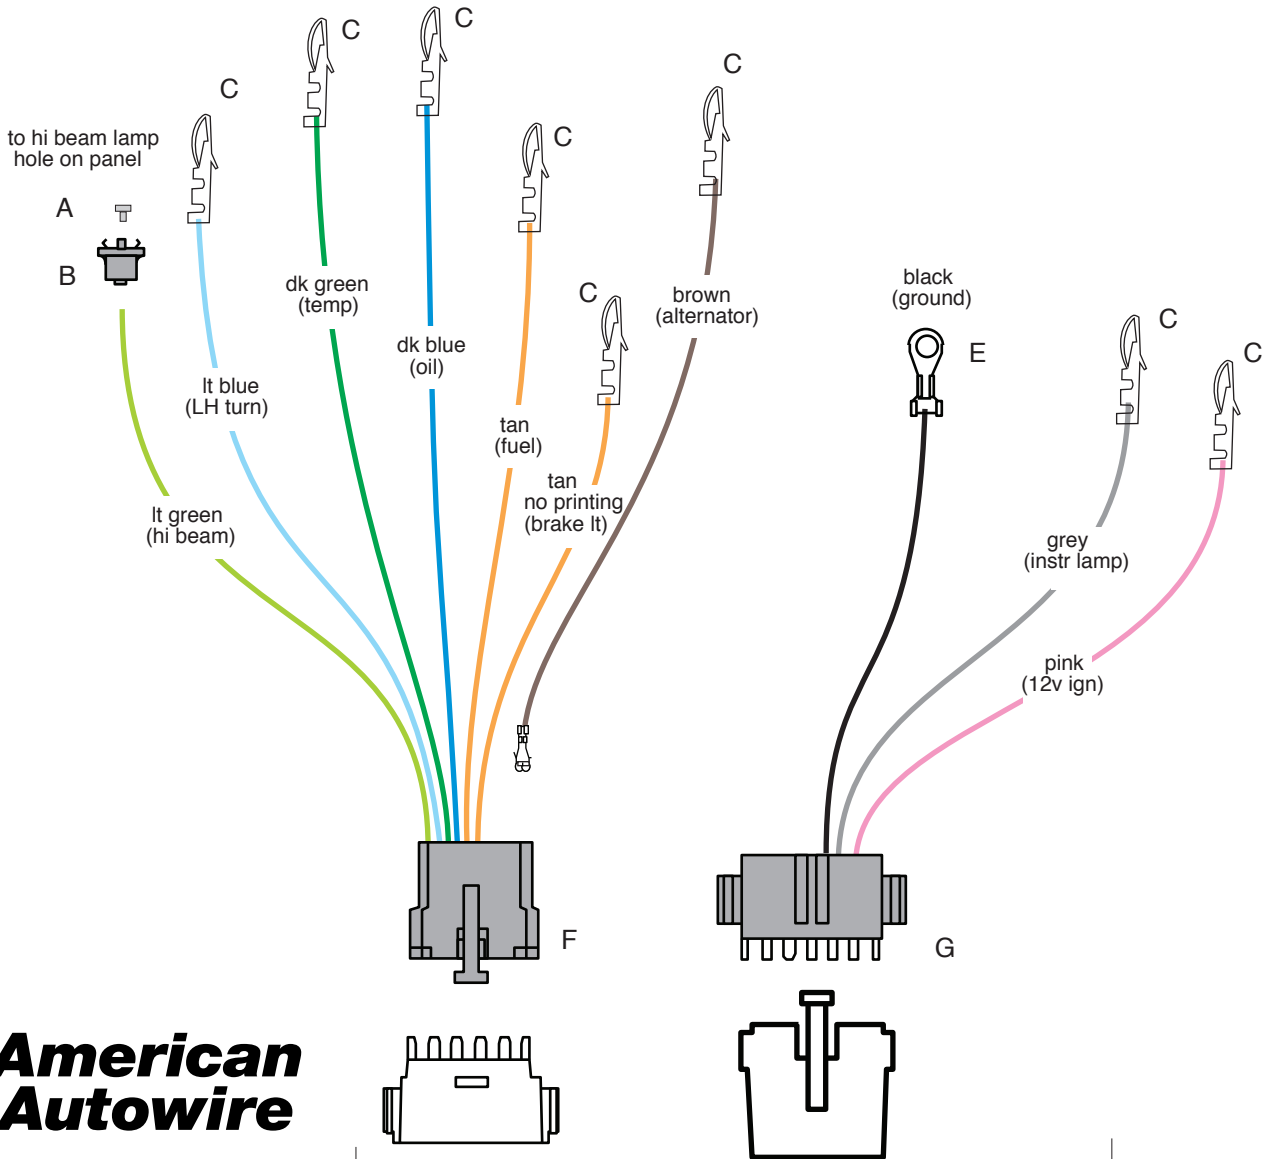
C

C

C

C

C

C

C

C

C

to hi beam lamp hole on panel

A

B

lt blue (LH turn)

dk green (temp)

dk blue (oil)

tan (fuel)

tan no printing (brake lt)

brown (alternator)

black (ground)

E

lt green (hi beam)

grey (instr lamp)

pink (12v ign)

F

G

American Autowire